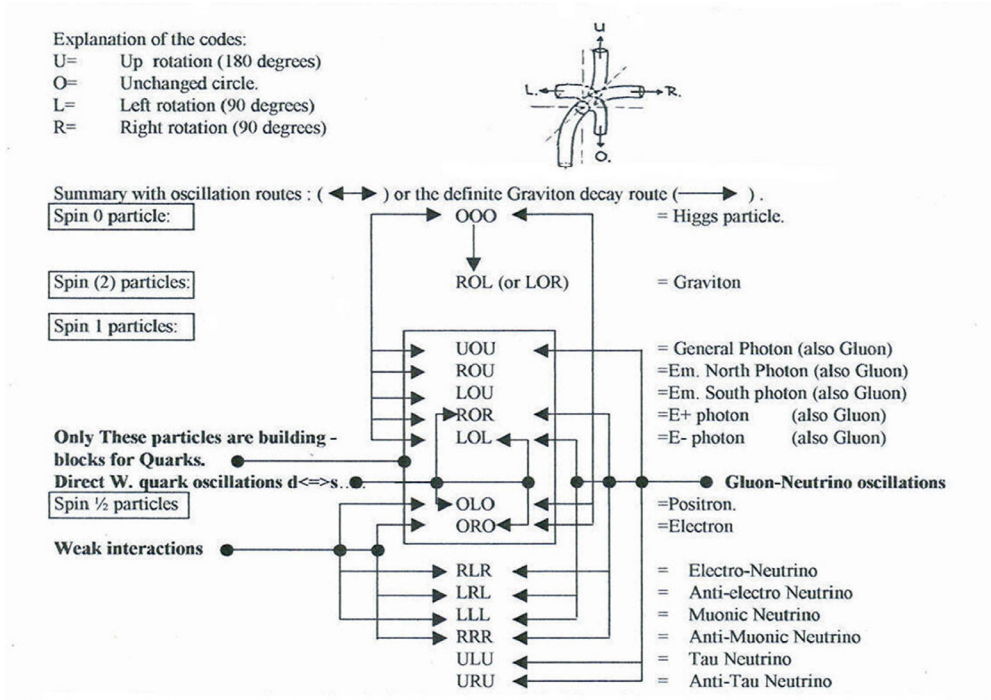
Explanation of the codes:
U= Up rotation (180 degrees)
O= Unchanged circle.
L= Left rotation (90 degrees)
R= Right rotation (90 degrees)

U
L.
R.
O.

Summary with oscillation routes : ( ◄► ) or the definite Graviton decay route (——► ).

Spin 0 particle:
OOO = Higgs particle.

Spin (2) particles:
ROL (or LOR) = Graviton

Spin 1 particles:
UOU = General Photon (also Gluon)
ROU =Em. North Photon (also Gluon)
LOU =Em. South photon (also Gluon)
ROR =E+ photon (also Gluon)
LOL =E- photon (also Gluon)

Only These particles are building - blocks for Quarks.
Direct W. quark oscillations d<=>s..
Gluon-Neutrino oscillations

Spin ½ particles
OLO =Positron.
ORO =Electron

Weak interactions
RLR = Electro-Neutrino
LRL = Anti-electro Neutrino
LLL = Muonic Neutrino
RRR = Anti-Muonic Neutrino
ULU = Tau Neutrino
URU = Anti-Tau Neutrino